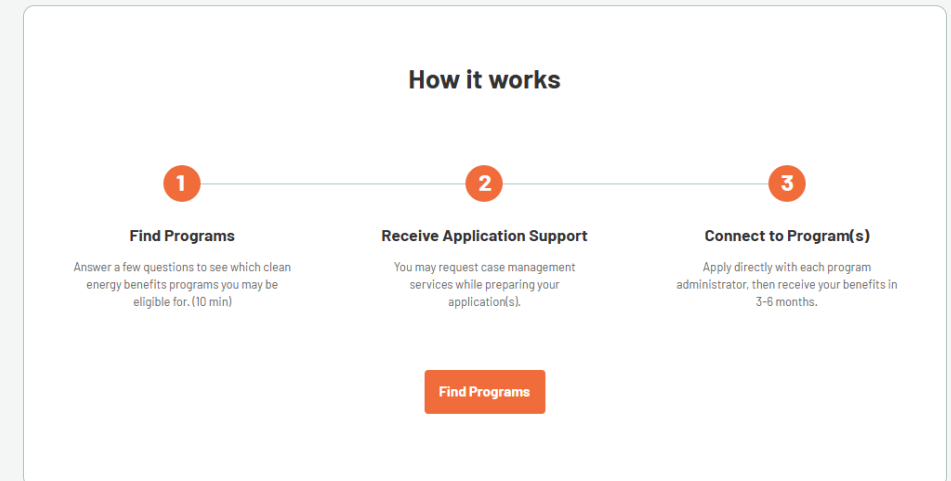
How it works

1

Find Programs

Answer a few questions to see which clean energy benefits programs you may be eligible for. (10 min)

2

Receive Application Support

You may request case management services while preparing your application(s).

3

Connect to Program(s)

Apply directly with each program administrator, then receive your benefits in 3-6 months.

Find Programs